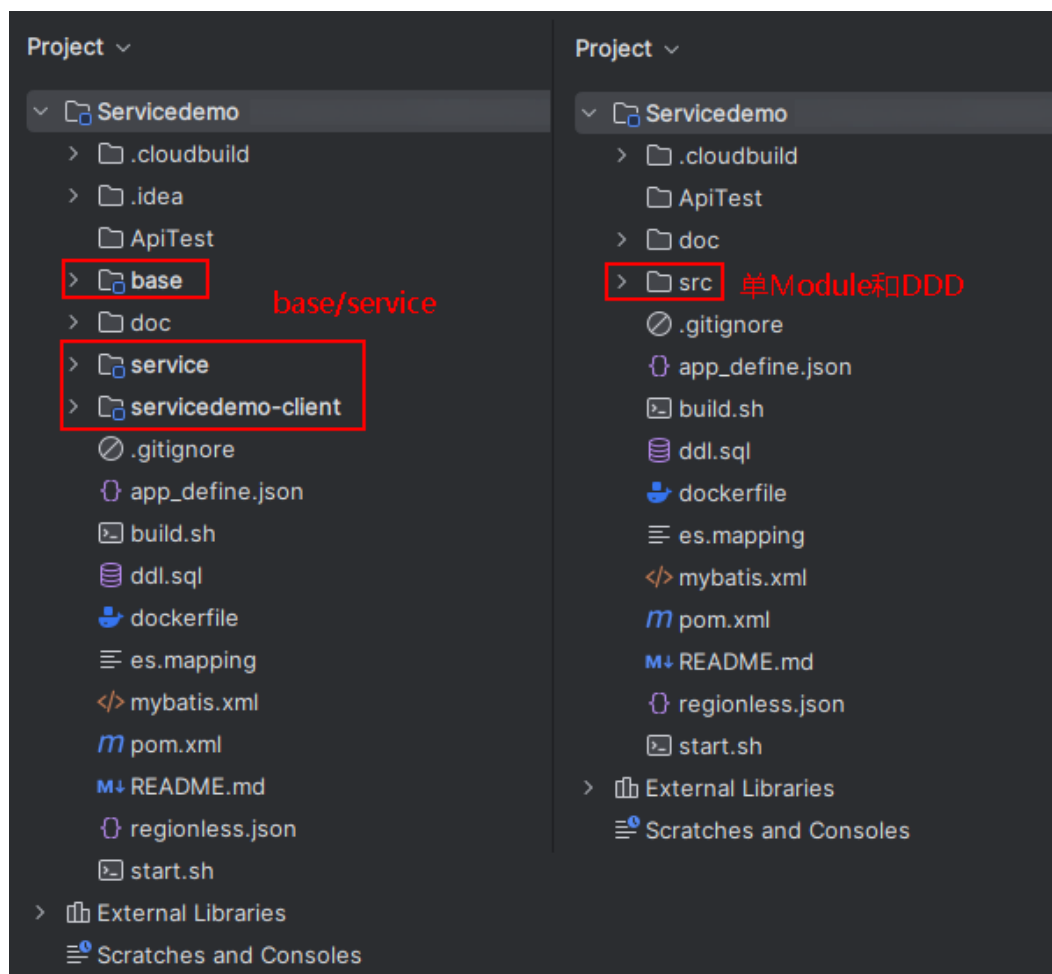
Project

Servicedemo
.cloudbuild
.idea
ApiTest
base
base/service
doc
service
servicedemo-client
.gitignore
app_define.json
build.sh
ddl.sql
dockerfile
es.mapping
mybatis.xml
pom.xml
README.md
regionless.json
start.sh
External Libraries
Scratches and Consoles

Project

Servicedemo
.cloudbuild
ApiTest
doc
src
单Module和DDD
.gitignore
app_define.json
build.sh
ddl.sql
dockerfile
es.mapping
mybatis.xml
pom.xml
README.md
regionless.json
start.sh
External Libraries
Scratches and Consoles